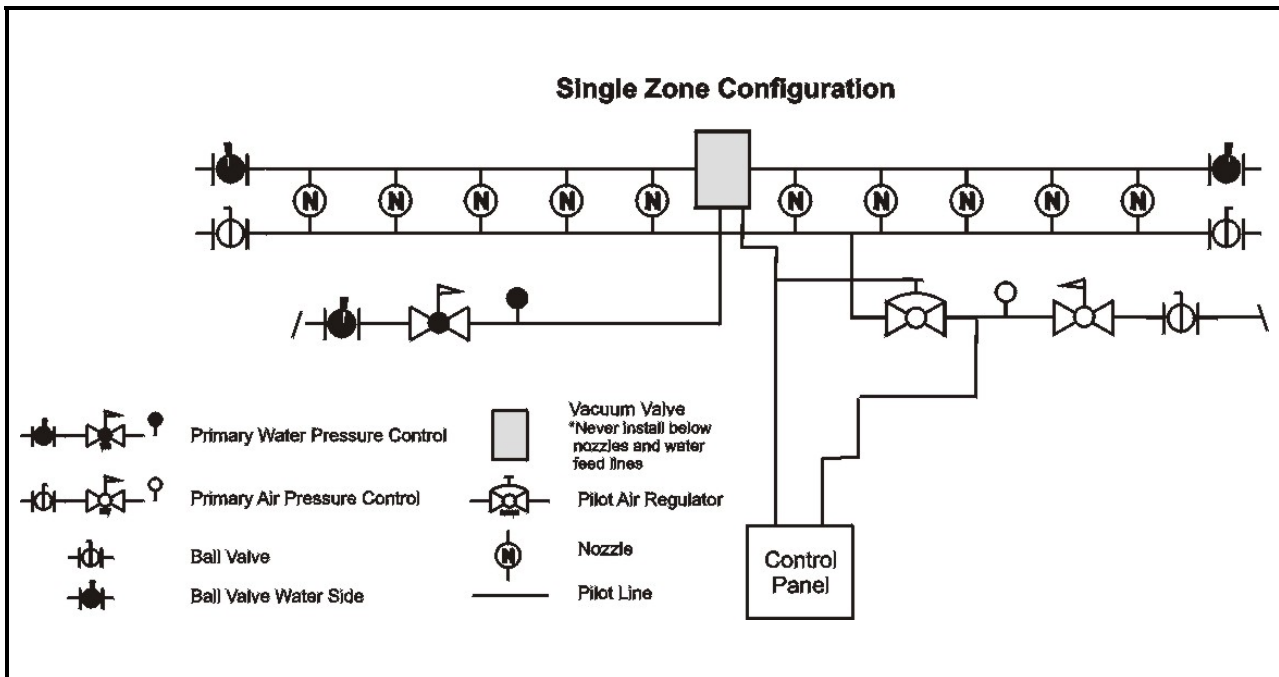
Single Zone Configuration

N N N N N N N N N N

Control Panel

Primary Water Pressure Control

Primary Air Pressure Control

Ball Valve

Ball Valve Water Side

Vacuum Valve
*Never install below nozzles and water feed lines

Pilot Air Regulator

Nozzle

Pilot Line